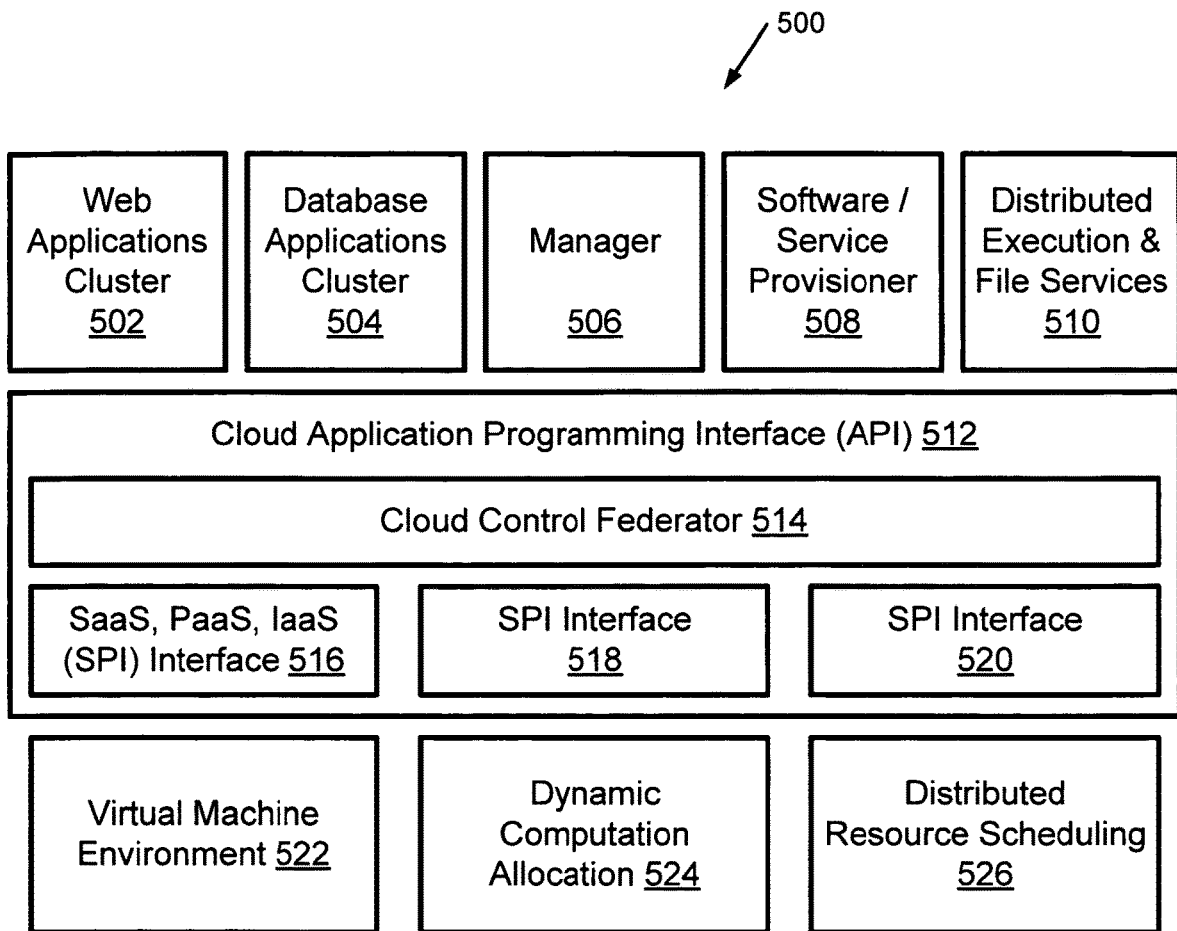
500

Web Applications Cluster 502

Database Applications Cluster 504

Manager 506

Software / Service Provisioner 508

Distributed Execution & File Services 510

Cloud Application Programming Interface (API) 512

Cloud Control Federator 514

SaaS, PaaS, IaaS (SPI) Interface 516

SPI Interface 518

SPI Interface 520

Virtual Machine Environment 522

Dynamic Computation Allocation 524

Distributed Resource Scheduling 526